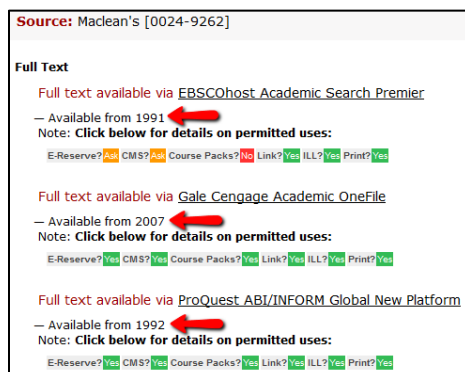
Source: Maclean's [0024-9262]

Full Text

Full text available via EBSCOhost Academic Search Premier

— Available from 1991

Note: Click below for details on permitted uses:

E-Reserve? Ask CMS? Ask Course Packs? No Link? Yes ILL? Yes Print? Yes

Full text available via Gale Cengage Academic OneFile

— Available from 2007

Note: Click below for details on permitted uses:

E-Reserve? Yes CMS? Yes Course Packs? Yes Link? Yes ILL? Yes Print? Yes

Full text available via ProQuest ABI/INFORM Global New Platform

— Available from 1992

Note: Click below for details on permitted uses:

E-Reserve? Yes CMS? Yes Course Packs? Yes Link? Yes ILL? Yes Print? Yes